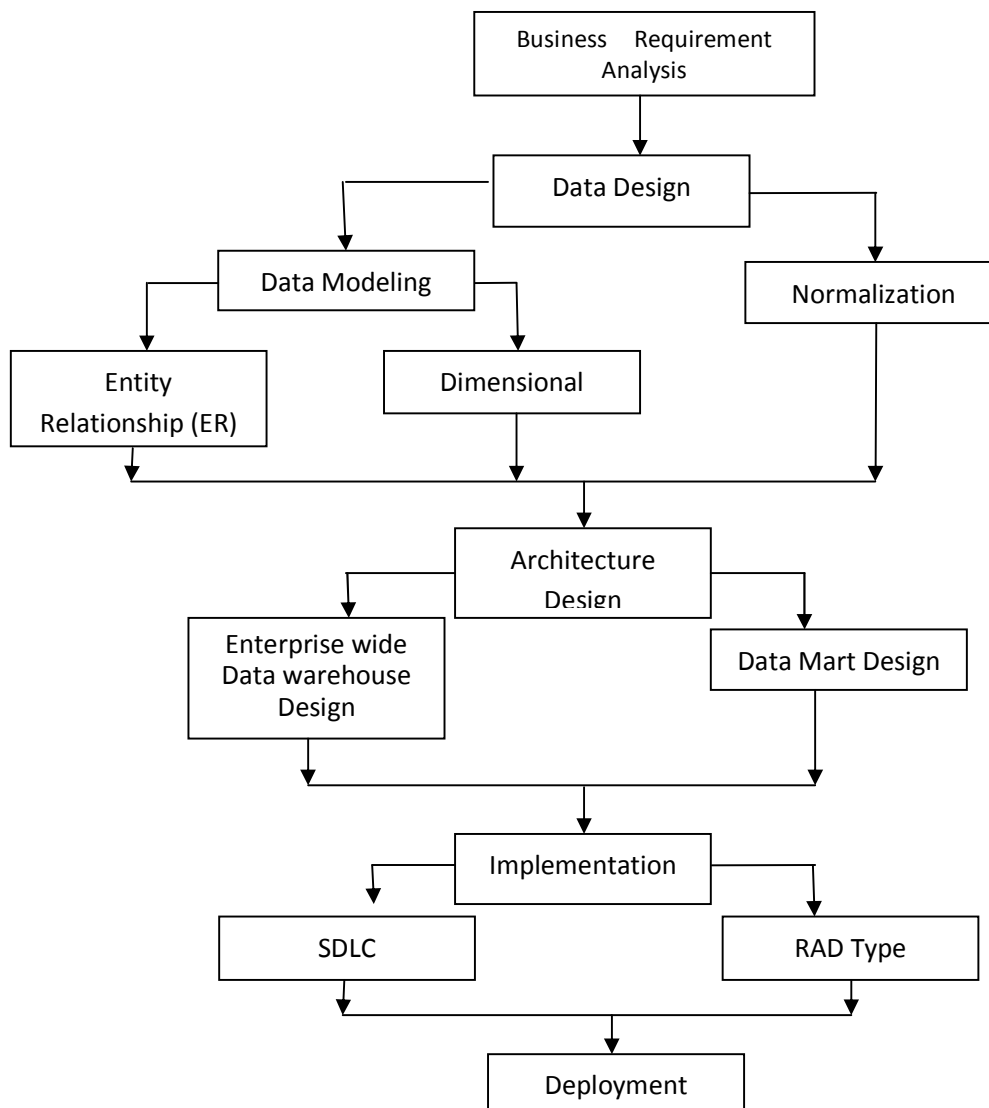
Business Requirement Analysis

Data Design

Data Modeling

Normalization

Entity Relationship (ER)

Dimensional

Architecture Design

Enterprise wide Data warehouse Design

Data Mart Design

Implementation

SDLC

RAD Type

Deployment